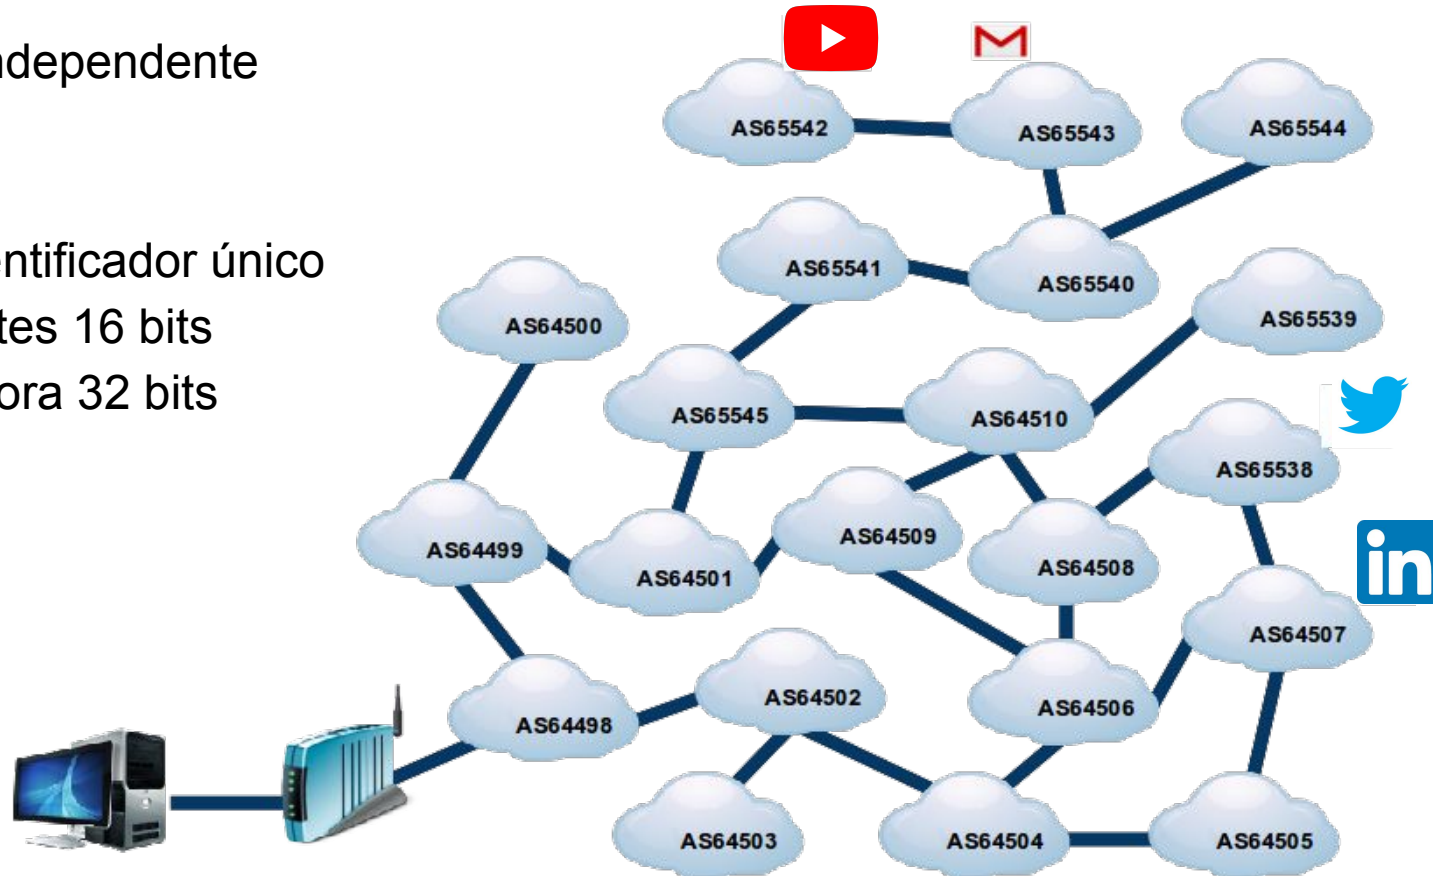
ndependente

ntificador único
tes 16 bits
ora 32 bits

AS65542
AS65543
AS65544
AS65541
AS65540
AS64500
AS65539
AS65545
AS64510
AS65538
AS64499
AS64501
AS64509
AS64508
AS64507
AS64498
AS64502
AS64506
AS64503
AS64504
AS64505